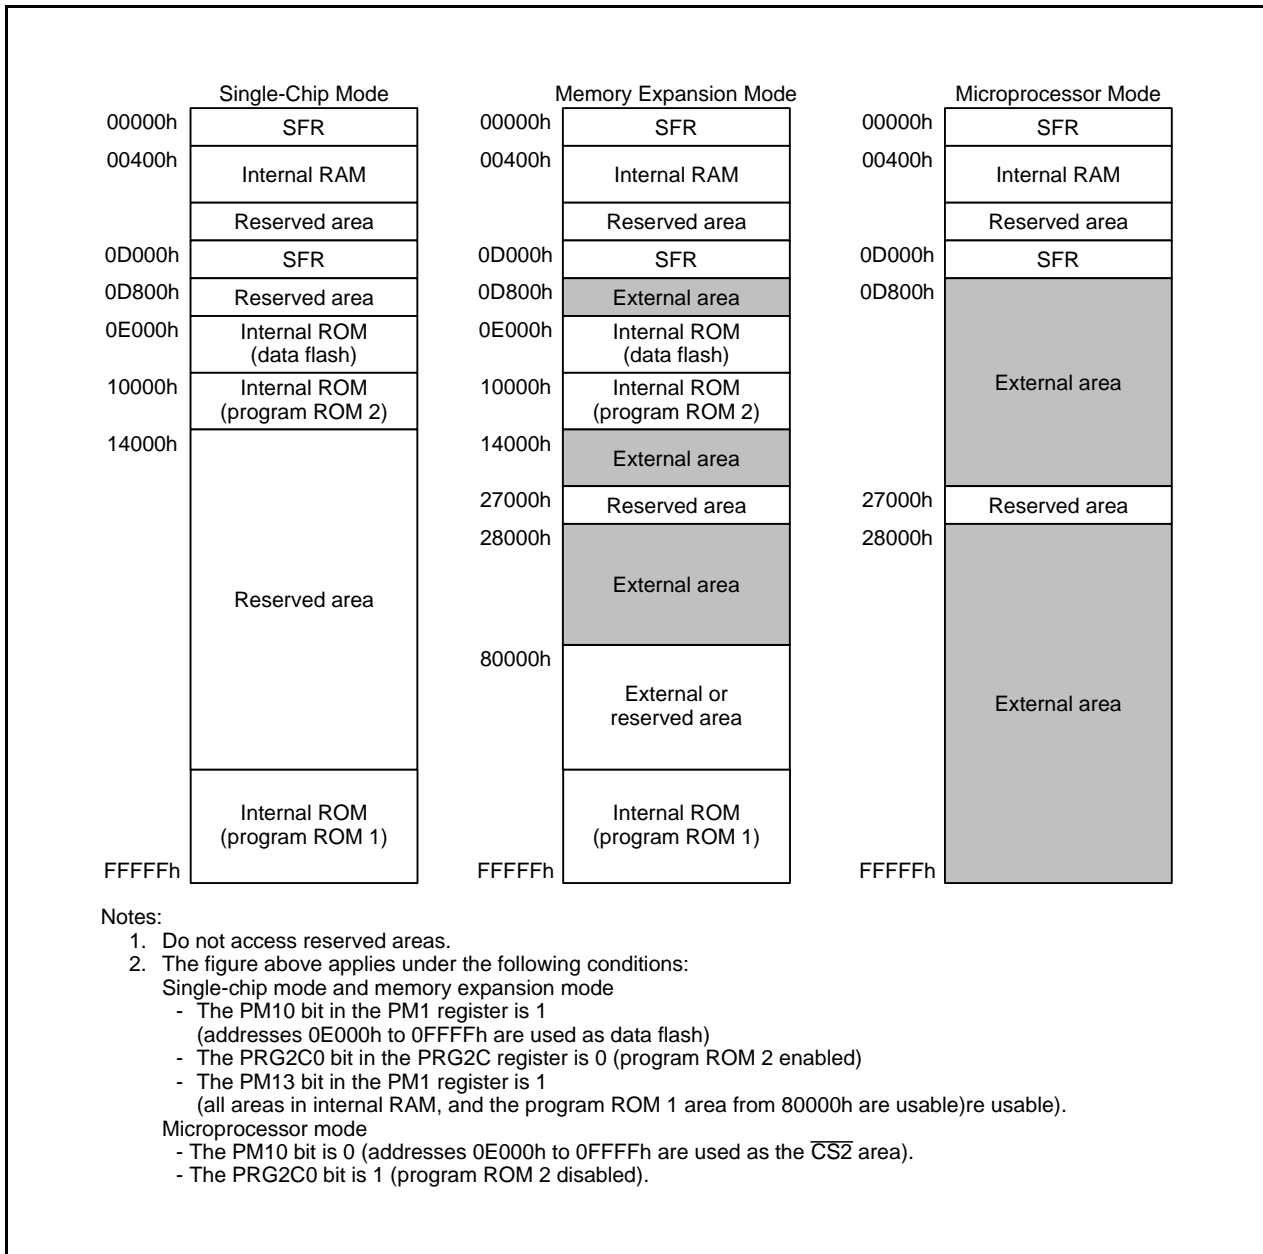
Single-Chip Mode

00000h SFR
00400h Internal RAM
Reserved area
0D000h SFR
0D800h Reserved area
0E000h Internal ROM (data flash)
10000h Internal ROM (program ROM 2)
14000h Reserved area
Internal ROM (program ROM 1)
FFFFFh

Memory Expansion Mode

00000h SFR
00400h Internal RAM
Reserved area
0D000h SFR
0D800h External area
0E000h Internal ROM (data flash)
10000h Internal ROM (program ROM 2)
14000h External area
27000h Reserved area
28000h External area
80000h External or reserved area
Internal ROM (program ROM 1)
FFFFFh

Microprocessor Mode

00000h SFR
00400h Internal RAM
Reserved area
0D000h SFR
0D800h External area
27000h Reserved area
28000h External area
FFFFFh

Notes:
1. Do not access reserved areas.
2. The figure above applies under the following conditions:
Single-chip mode and memory expansion mode
- The PM10 bit in the PM1 register is 1
(addresses 0E000h to 0FFFFh are used as data flash)
- The PRG2C0 bit in the PRG2C register is 0 (program ROM 2 enabled)
- The PM13 bit in the PM1 register is 1
(all areas in internal RAM, and the program ROM 1 area from 80000h are usable)re usable).
Microprocessor mode
- The PM10 bit is 0 (addresses 0E000h to 0FFFFh are used as the $\overline{CS2}$ area).
- The PRG2C0 bit is 1 (program ROM 2 disabled).